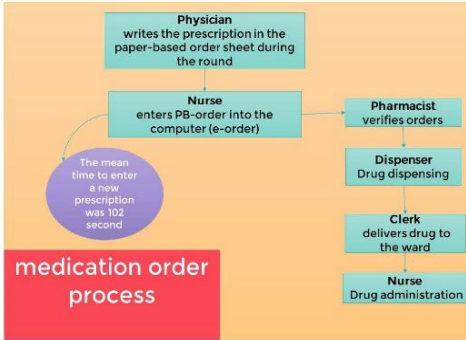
Physician
writes the prescription in the paper-based order sheet during the round

Nurse
enters PB-order into the computer (e-order)

The mean time to enter a new prescription was 102 second

Pharmacist
verifies orders

Dispenser
Drug dispensing

Clerk
delivers drug to the ward

Nurse
Drug administration

medication order process